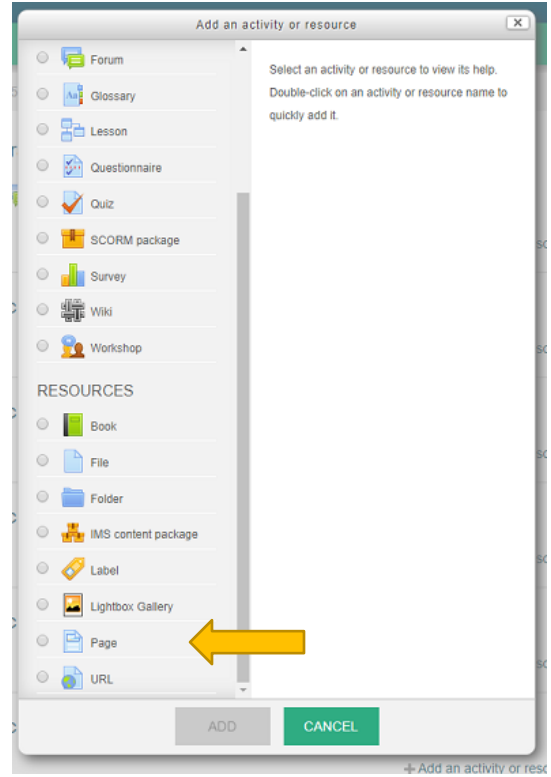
Add an activity or resource

Forum
Glossary
Lesson
Questionnaire
Quiz
SCORM package
Survey
Wiki
Workshop

RESOURCES

Book
File
Folder
IMS content package
Label
Lightbox Gallery
Page
URL

Select an activity or resource to view its help. Double-click on an activity or resource name to quickly add it.

ADD
CANCEL

+ Add an activity or reso